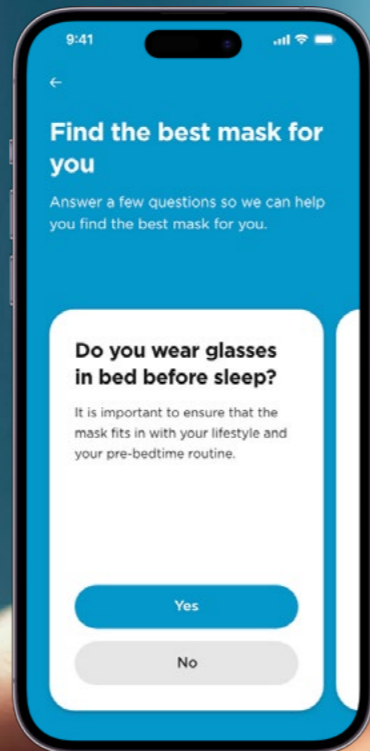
9:41

←

Find the best mask for you

Answer a few questions so we can help you find the best mask for you.

Do you wear glasses in bed before sleep?

It is important to ensure that the mask fits in with your lifestyle and your pre-bedtime routine.

Yes

No